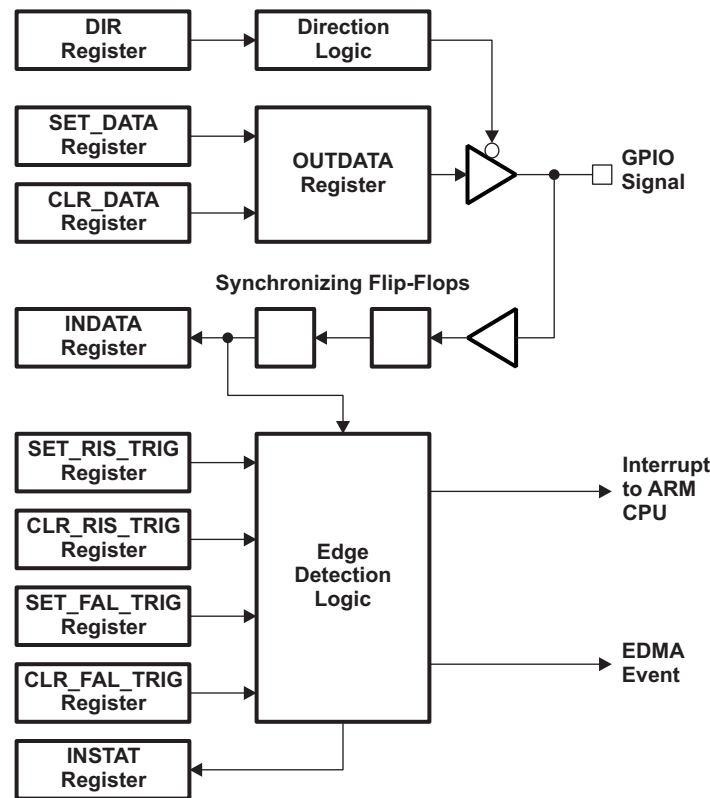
DIR Register

Direction Logic

SET_DATA Register

OUTDATA Register

CLR_DATA Register

GPIO Signal

Synchronizing Flip-Flops

INDATA Register

SET_RIS_TRIG Register

CLR_RIS_TRIG Register

SET_FAL_TRIG Register

CLR_FAL_TRIG Register

Edge Detection Logic

Interrupt to ARM CPU

EDMA Event

INSTAT Register